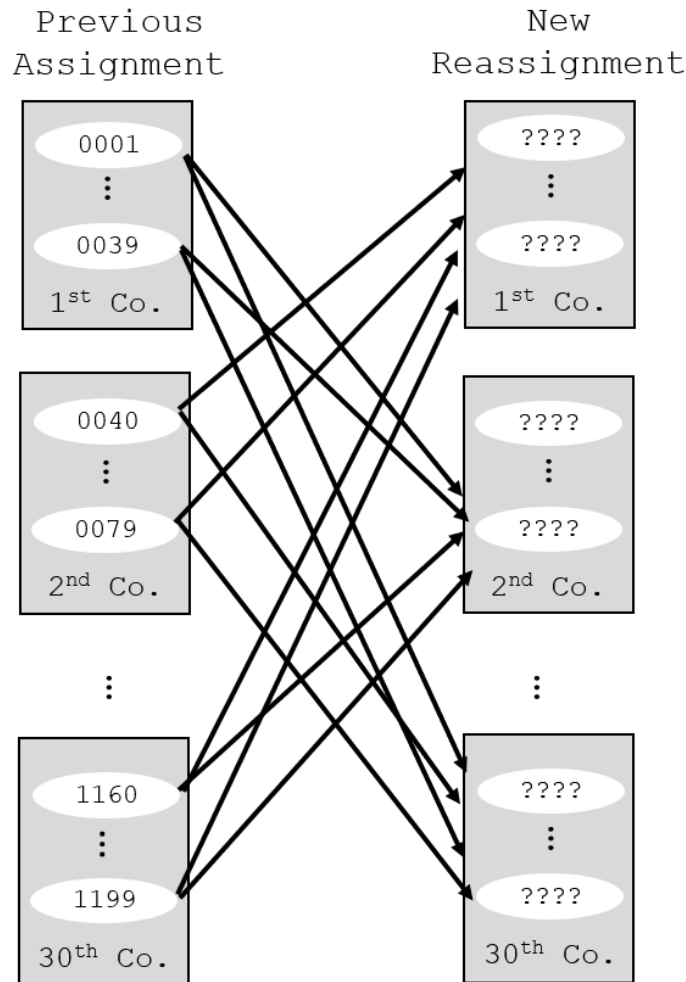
Previous Assignment

0001
⋮
0039
$1^{st}$ Co.

0040
⋮
0079
$2^{nd}$ Co.

⋮

1160
⋮
1199
$30^{th}$ Co.

New Reassignment

????
⋮
????
$1^{st}$ Co.

????
⋮
????
$2^{nd}$ Co.

⋮

????
⋮
????
$30^{th}$ Co.